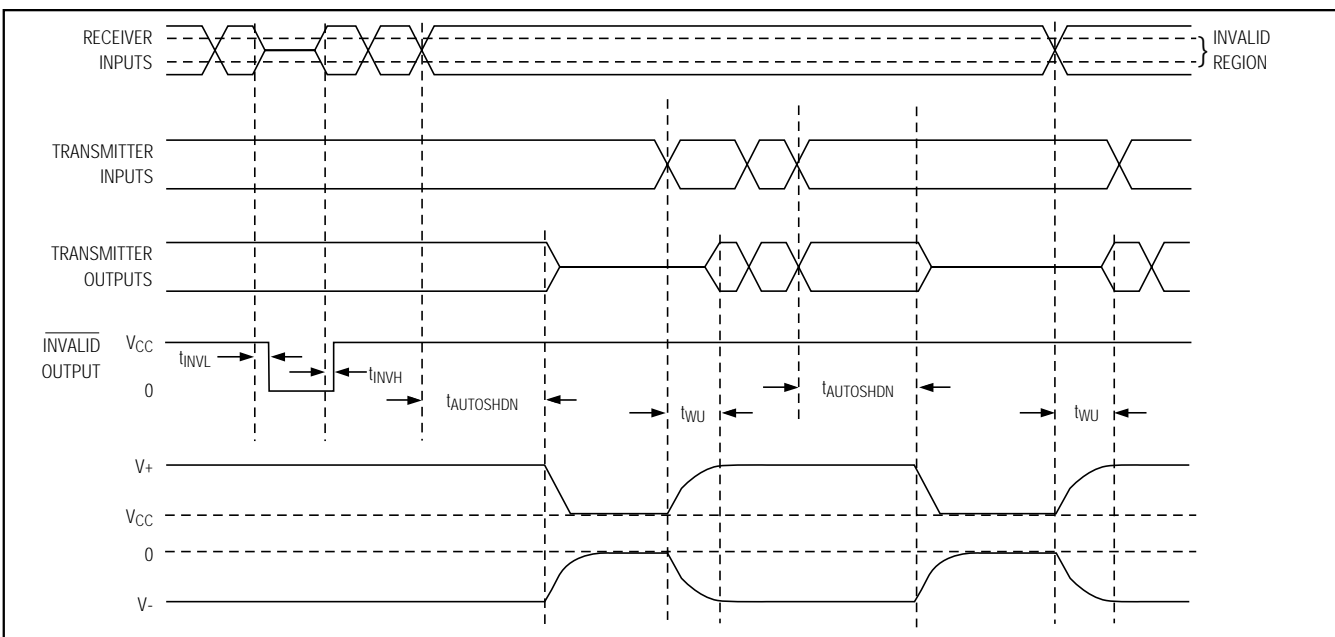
RECEIVER INPUTS

INVALID REGION

TRANSMITTER INPUTS

TRANSMITTER OUTPUTS

$\overline{\text{INVALID}}$ OUTPUT

$V_{CC}$

0

$t_{INVL}$

$t_{INVH}$

$t_{AUTOSHDN}$

$t_{WU}$

$t_{AUTOSHDN}$

$t_{WU}$

V+

$V_{CC}$

0

V-